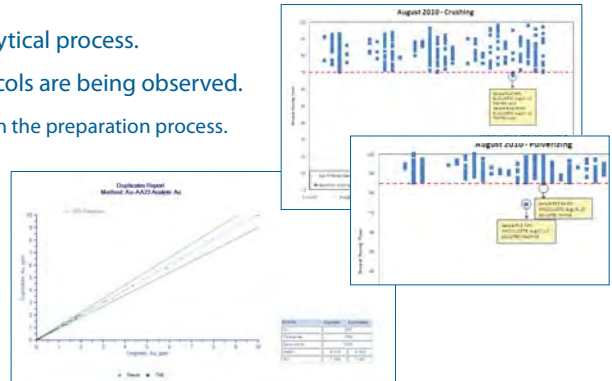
ytical process.

cols are being observed.

n the preparation process.

August 2010 - Crushing

August 2010 - Pulverizing

Duplicates Report
Method: Au-AA23 Analyte: Au

Duplicate, Au, ppm

Original, Au, ppm

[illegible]